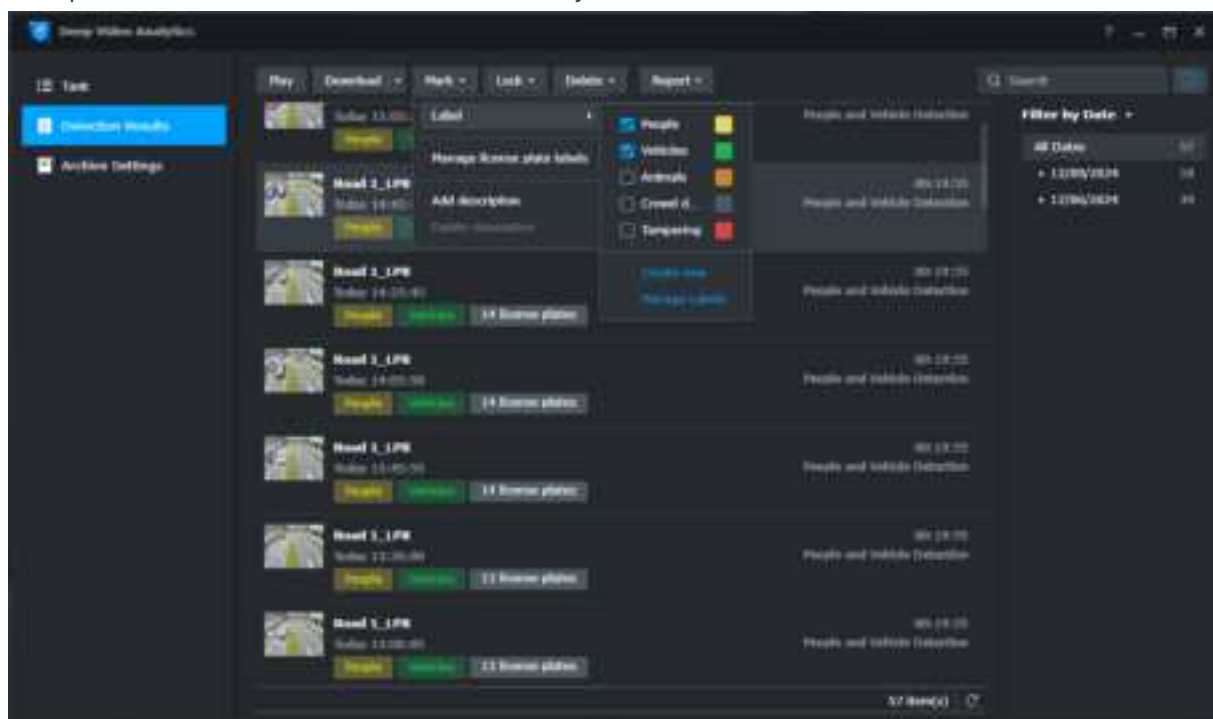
Deep Video Analytics

? — ☐ ×

Task

Detection Results

Archive Settings

Play Download Mark Lock Delete Report

Search

Filter by Date

All Dates

▸ 12/05/2024

▸ 12/06/2024

Label

Manage license plate labels

Add description

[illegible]

People

Vehicles

Animals

Crowd d...

Tampering

Create new

Manage Labels

Today 13:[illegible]

People and Vehicle Detection

Road 1_LPR

Today 14:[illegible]

People

00:19:55

People and Vehicle Detection

Road 1_LPR

Today 14:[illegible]

People Vehicles 14 license plates

00:19:55

People and Vehicle Detection

Road 1_LPR

Today 14:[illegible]

People Vehicles 14 license plates

00:19:55

People and Vehicle Detection

Road 1_LPR

Today 13:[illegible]

People Vehicles 14 license plates

00:19:55

People and Vehicle Detection

Road 1_LPR

Today 13:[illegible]

People Vehicles 13 license plates

00:19:55

People and Vehicle Detection

Road 1_LPR

Today 13:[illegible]

People Vehicles 13 license plates

00:19:55

People and Vehicle Detection

57 item(s)